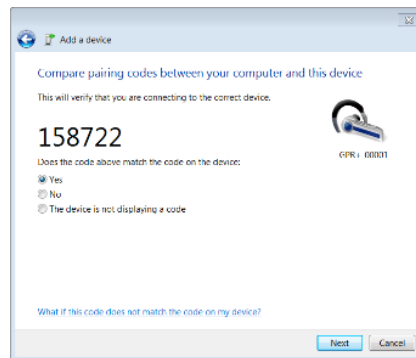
Add a device

Compare pairing codes between your computer and this device

This will verify that you are connecting to the correct device.

158722

GPR : 00001

Does the code above match the code on the device:

Yes

No

The device is not displaying a code

What if this code does not match the code on my device?

Next

Cancel